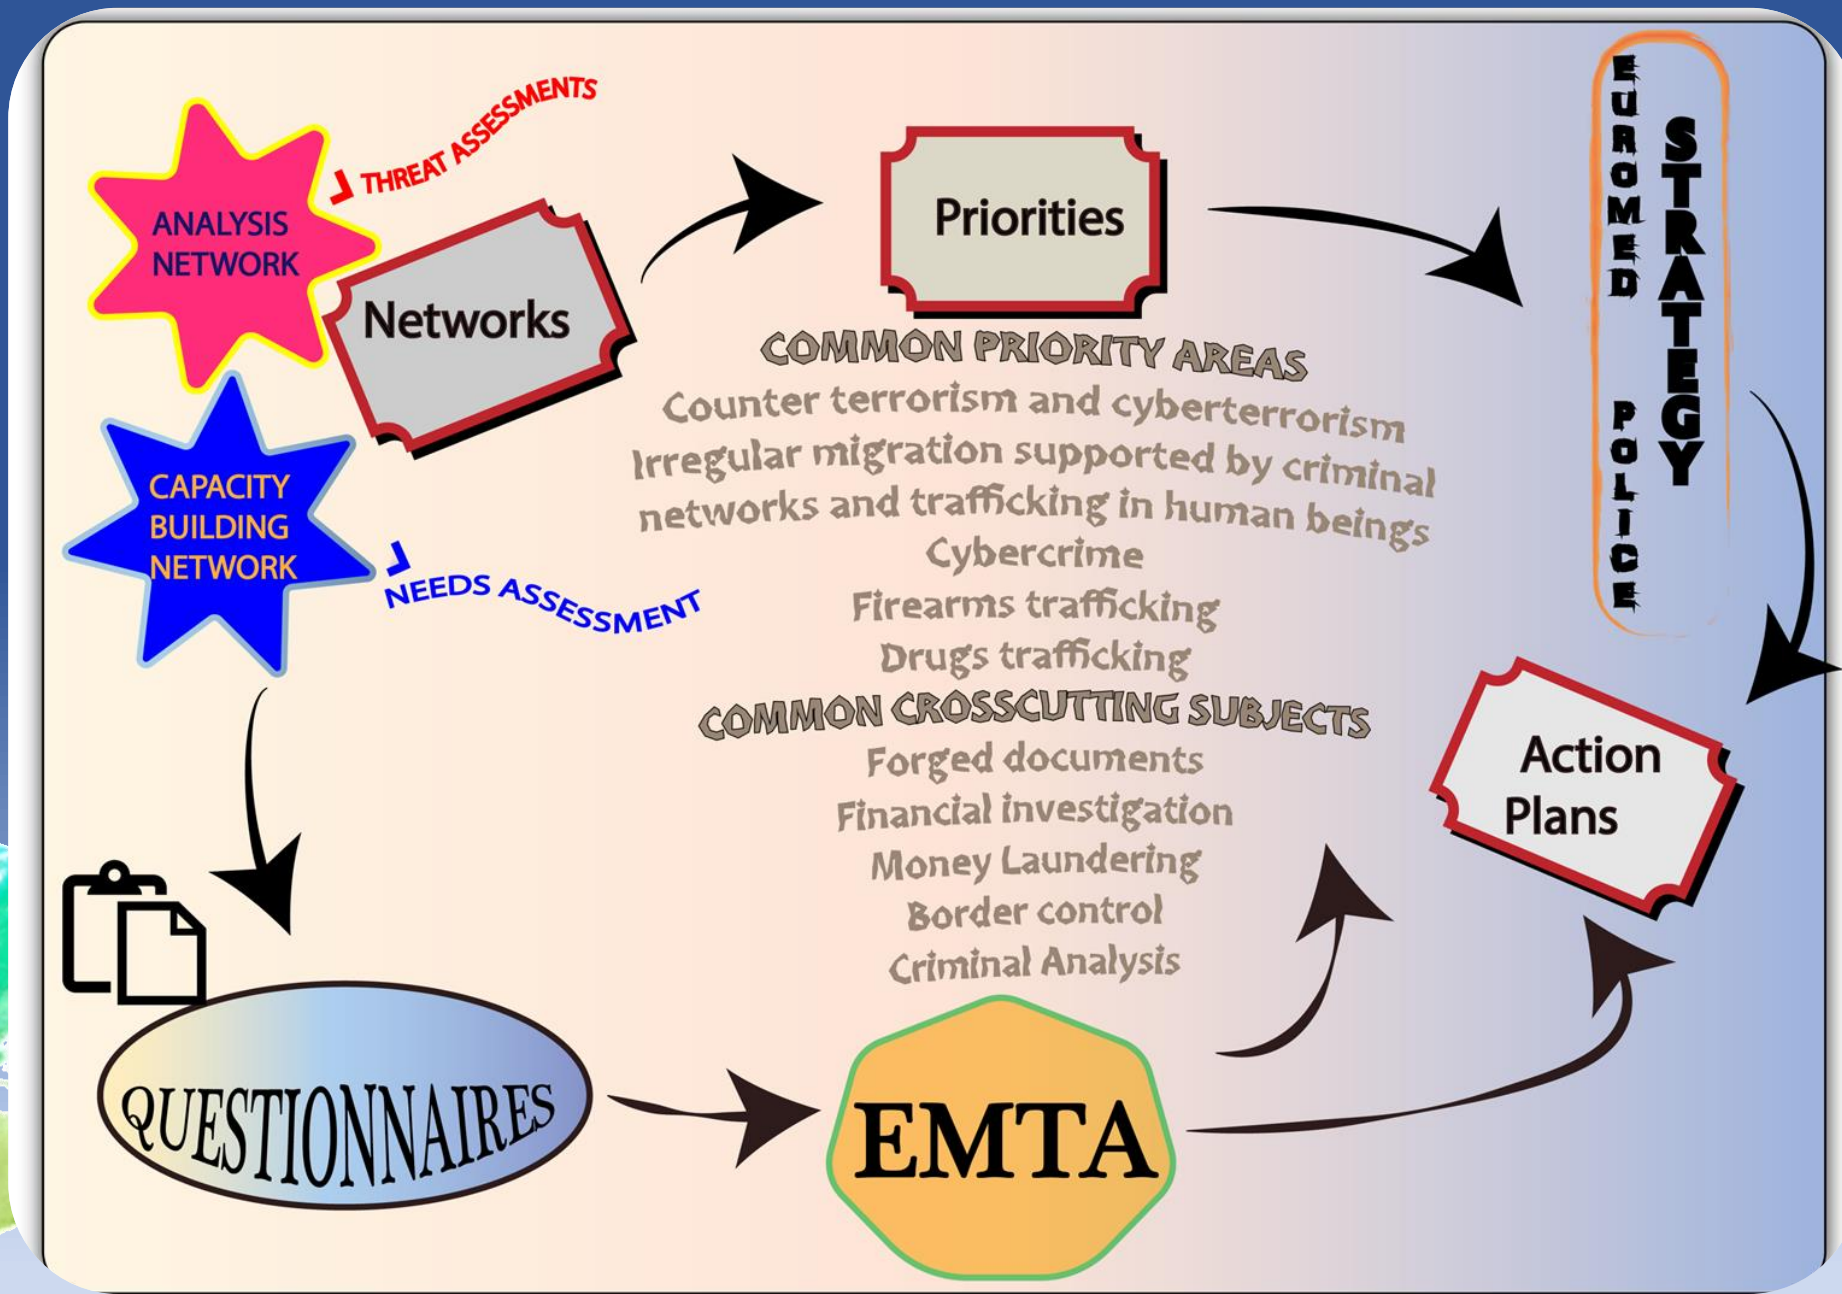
ANALYSIS NETWORK

THREAT ASSESSMENTS

Networks

CAPACITY BUILDING NETWORK

NEEDS ASSESSMENT

Priorities

COMMON PRIORITY AREAS

Counter terrorism and cyberterrorism

Irregular migration supported by criminal networks and trafficking in human beings

Cybercrime

Firearms trafficking

Drugs trafficking

COMMON CROSSCUTTING SUBJECTS

Forged documents

Financial investigation

Money Laundering

Border control

Criminal Analysis

EUROMED POLICE

STRATEGY

Action Plans

QUESTIONNAIRES

EMTA